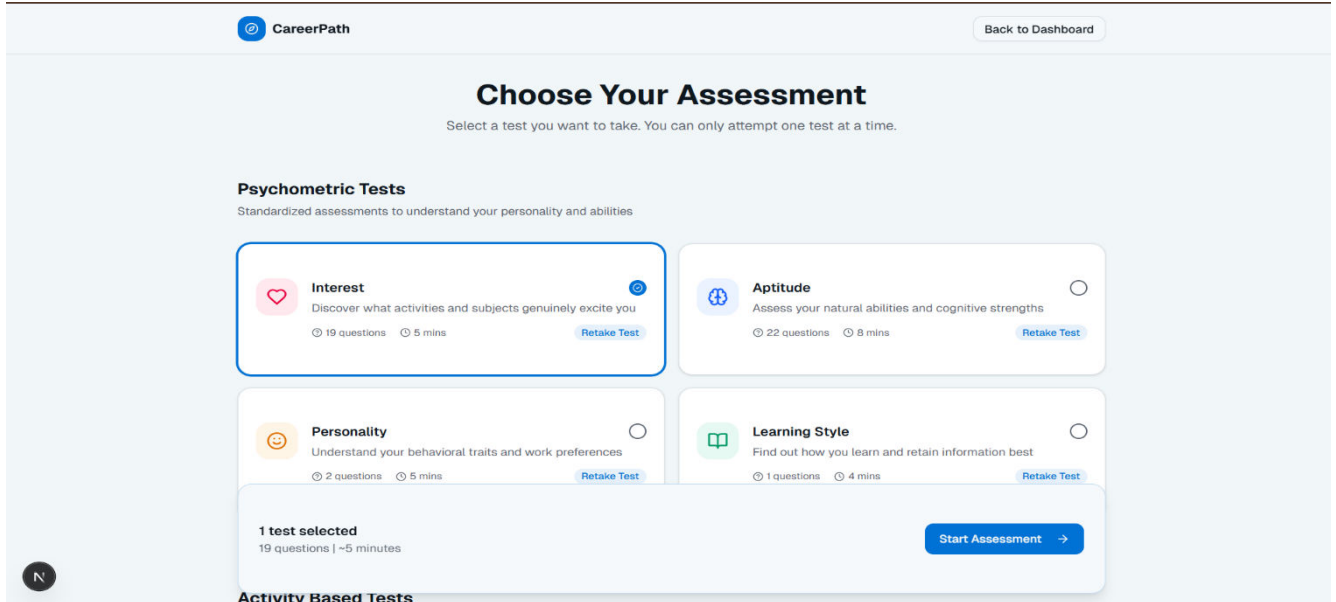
CareerPath

Back to Dashboard

Choose Your Assessment

Select a test you want to take. You can only attempt one test at a time.

Psychometric Tests

Standardized assessments to understand your personality and abilities

Interest
Discover what activities and subjects genuinely excite you
19 questions 5 mins
Retake Test

Aptitude
Assess your natural abilities and cognitive strengths
22 questions 8 mins
Retake Test

Personality
Understand your behavioral traits and work preferences
2 questions 5 mins
Retake Test

Learning Style
Find out how you learn and retain information best
1 questions 4 mins
Retake Test

1 test selected
19 questions | ~5 minutes

Start Assessment →

N

Activity Based Tests